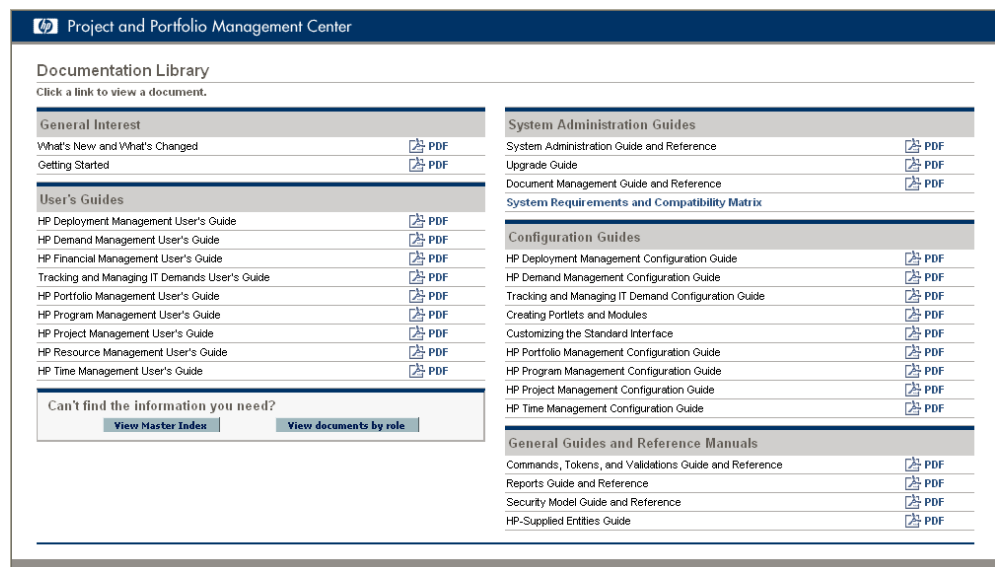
hp Project and Portfolio Management Center

Documentation Library
Click a link to view a document.

General Interest

What's New and What's Changed PDF
Getting Started PDF

User's Guides

HP Deployment Management User's Guide PDF
HP Demand Management User's Guide PDF
HP Financial Management User's Guide PDF
Tracking and Managing IT Demands User's Guide PDF
HP Portfolio Management User's Guide PDF
HP Program Management User's Guide PDF
HP Project Management User's Guide PDF
HP Resource Management User's Guide PDF
HP Time Management User's Guide PDF

Can't find the information you need?
View Master Index
View documents by role

System Administration Guides

System Administration Guide and Reference PDF
Upgrade Guide PDF
Document Management Guide and Reference PDF
System Requirements and Compatibility Matrix

Configuration Guides

HP Deployment Management Configuration Guide PDF
HP Demand Management Configuration Guide PDF
Tracking and Managing IT Demand Configuration Guide PDF
Creating Portlets and Modules PDF
Customizing the Standard Interface PDF
HP Portfolio Management Configuration Guide PDF
HP Program Management Configuration Guide PDF
HP Project Management Configuration Guide PDF
HP Time Management Configuration Guide PDF

General Guides and Reference Manuals

Commands, Tokens, and Validations Guide and Reference PDF
Reports Guide and Reference PDF
Security Model Guide and Reference PDF
HP-Supplied Entities Guide PDF